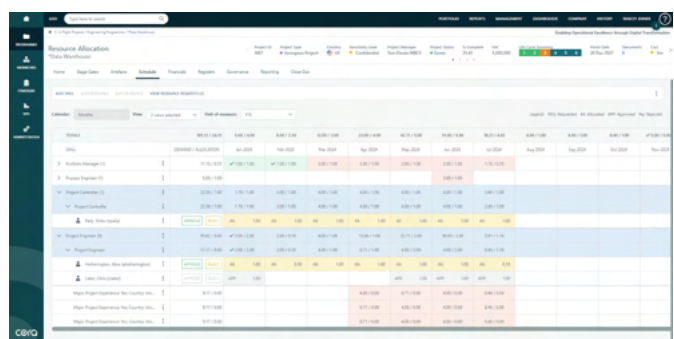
Type here to search

PORTFOLIO REPORTS MANAGEMENT DASHBOARDS COMPANY HISTORY

Resource Allocation
*Data Warehouse

Home Stage Gates Artefacts Schedule Financials Registers Governance Reporting Close Out

Calendar Monthly View Unit of measure FTE

TOTALS

Jan 2024 Feb 2024 Mar 2024 Apr 2024 May 2024 Jun 2024 Jul 2024 Aug 2024 Sep 2024 Oct 2024 Nov 2024

Portfolio Manager (1)

Project Engineer (1)

Project Controller (1)

Project Controller

Project Engineer (6)

Project Engineer

Major Project Experience Yes Country Uni...

Major Project Experience Yes Country Uni...

Major Project Experience Yes Country Uni...

cora